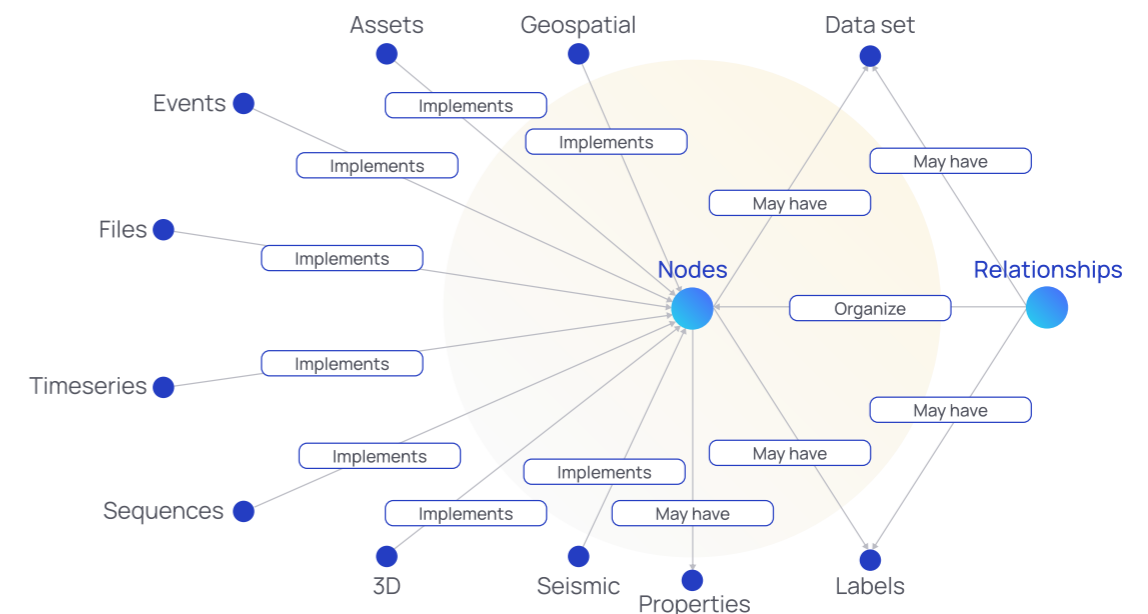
Assets
Geospatial
Data set
Events
Implements
Implements
Implements
May have
May have
Files
Implements
Nodes
Relationships
Organize
Timeseries
Implements
May have
Implements
May have
Sequences
Implements
Implements
Implements
May have
3D
Seismic
Properties
Labels